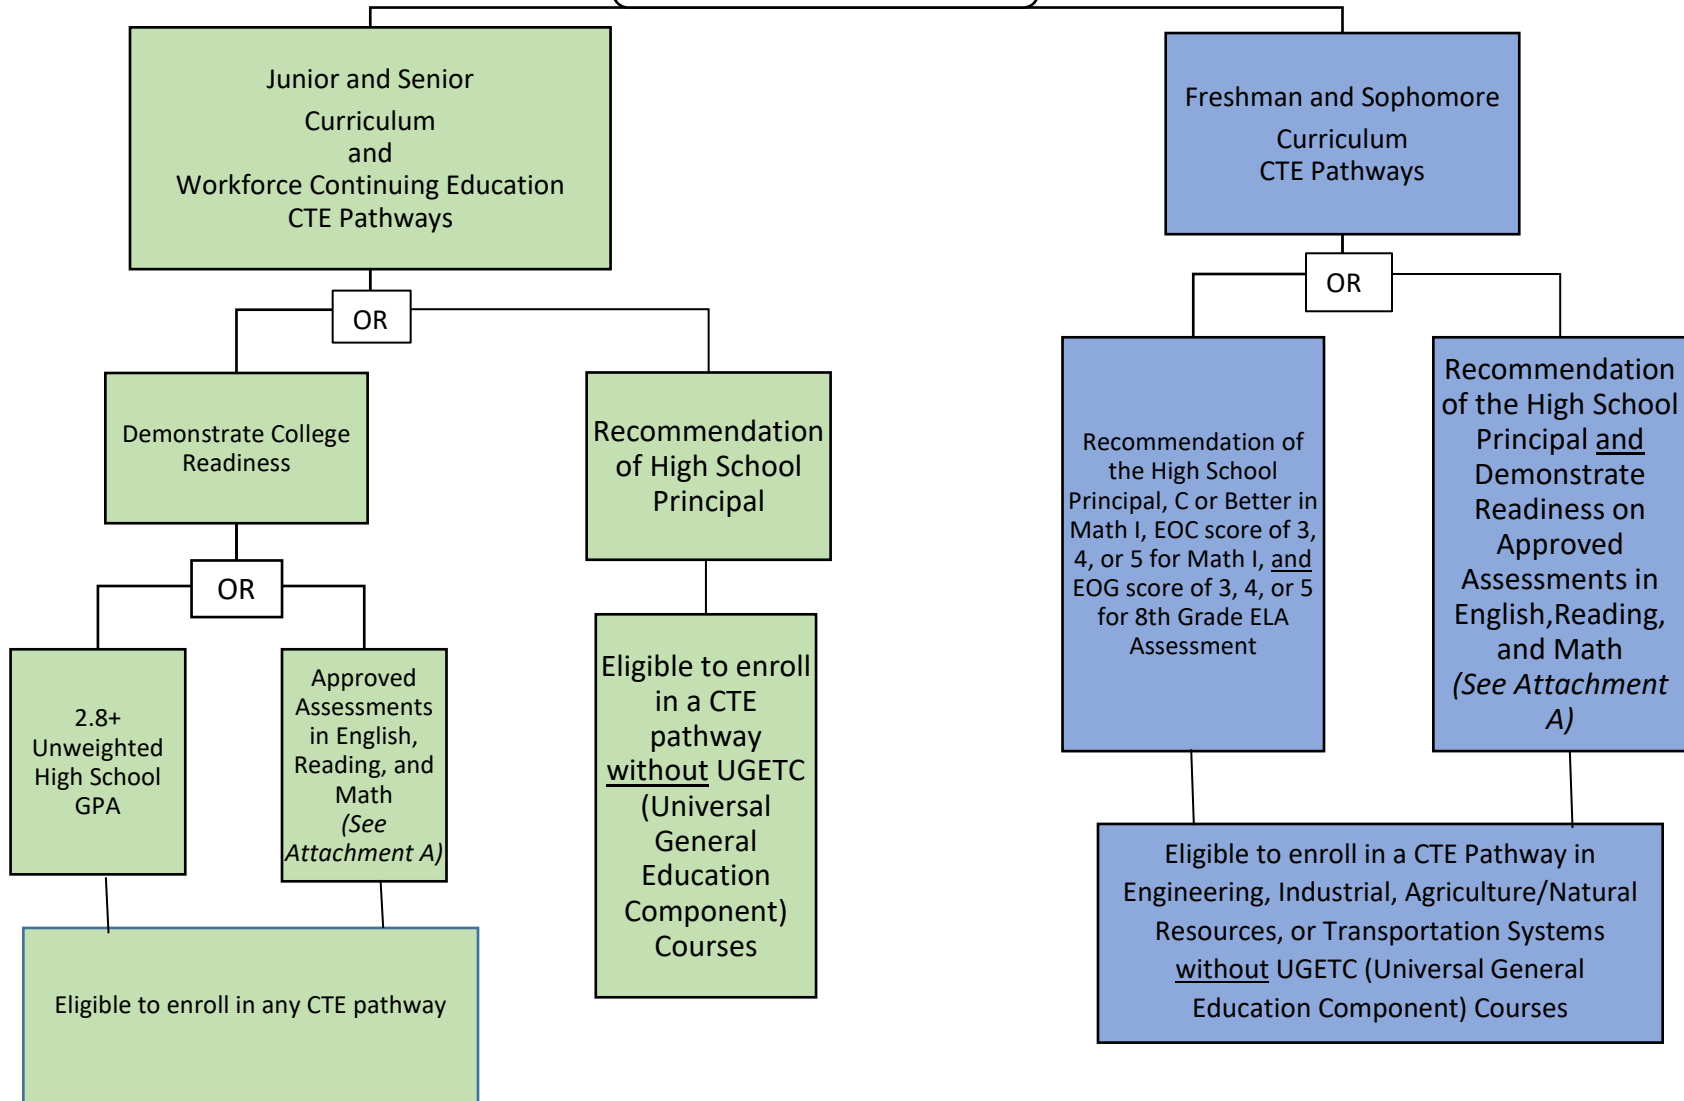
Junior and Senior
Curriculum
and
Workforce Continuing Education
CTE Pathways

OR

Demonstrate College Readiness

OR

2.8+ Unweighted High School GPA

Approved Assessments in English, Reading, and Math *(See Attachment A)*

Eligible to enroll in any CTE pathway

Recommendation of High School Principal

Eligible to enroll in a CTE pathway without UGETC (Universal General Education Component) Courses

Freshman and Sophomore
Curriculum
CTE Pathways

OR

Recommendation of the High School Principal, C or Better in Math I, EOC score of 3, 4, or 5 for Math I, and EOG score of 3, 4, or 5 for 8th Grade ELA Assessment

Recommendation of the High School Principal and Demonstrate Readiness on Approved Assessments in English,Reading, and Math *(See Attachment A)*

Eligible to enroll in a CTE Pathway in Engineering, Industrial, Agriculture/Natural Resources, or Transportation Systems without UGETC (Universal General Education Component) Courses